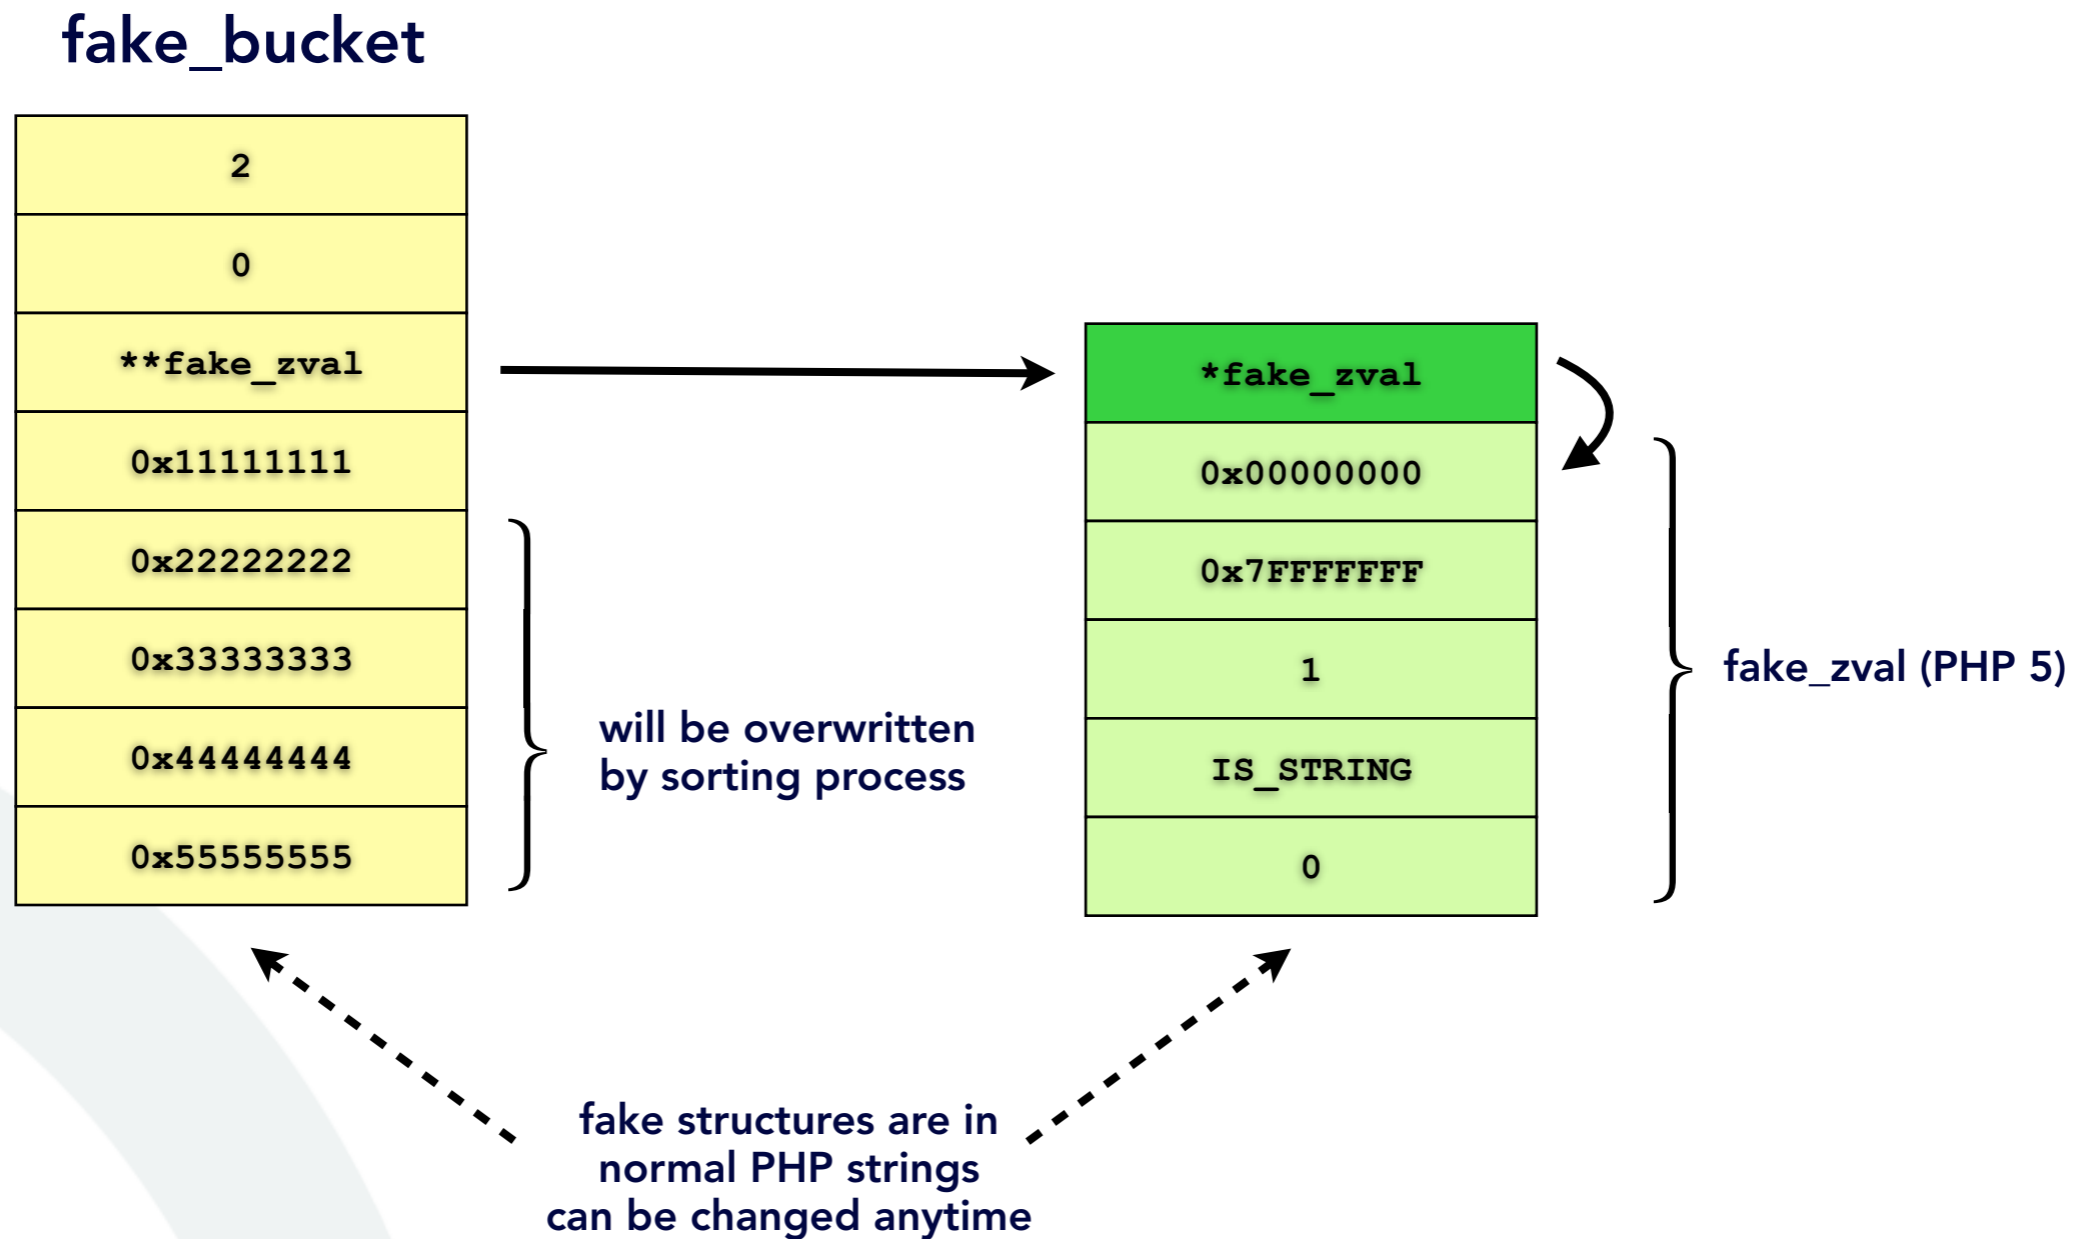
fake_bucket

| 2 |
|---|
| 0 |
| **fake_zval |
| 0x11111111 |
| 0x22222222 |
| 0x33333333 |
| 0x44444444 |
| 0x55555555 |

will be overwritten by sorting process

| *fake_zval |
|---|
| 0x00000000 |
| 0x7FFFFFFF |
| 1 |
| IS_STRING |
| 0 |

fake_zval (PHP 5)

fake structures are in normal PHP strings can be changed anytime